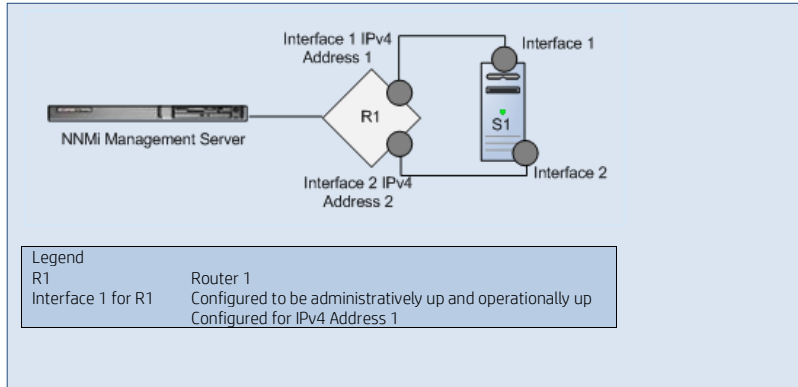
Interface 1 IPv4
Address 1

Interface 1

NNMi Management Server

R1

S1

Interface 2 IPv4
Address 2

Interface 2

| Legend | |
|---|---|
| R1 | Router 1 |
| Interface 1 for R1 | Configured to be administratively up and operationally up<br>Configured for IPv4 Address 1 |